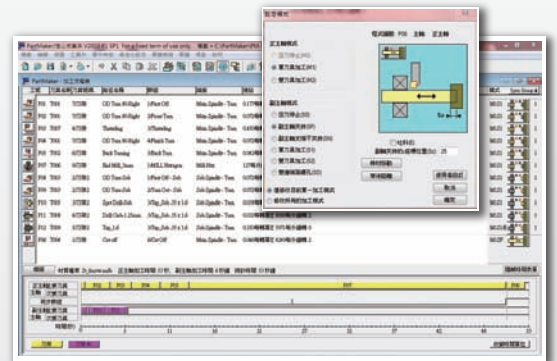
PartMaker

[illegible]

| | | | | | | |
|---|---|---|---|---|---|---|
| F01 | T0# | | OD Turn 80 Right | 1Face Off | Main Spindle - Turn | |
| F02 | T0# | | OD Turn 80 Right | 1Face Turn | Main Spindle - Turn | |
| F03 | T0# | | Threading | 1Threading | Main Spindle - Turn | |
| F04 | T0# | | OD Turn 80 Right | 4Finish Turn | Main Spindle - Turn | |
| F05 | T0# | | Back Turning | 5Back Turn | Main Spindle - Turn | |
| F06 | T0# | | End Mill_6mm | 1MILL Pattern | Mill Pat | |
| F07 | T0# | | OD Turn 80 Right | 1Face Off - Sub | Sub Spindle - Turn | |
| F08 | T0# | | OD Turn 80 Right | 2Face Cut - Sub | Sub Spindle - Turn | |
| F09 | T0# | | Spot Drill_5mm | 3Chg_Sub_5 x 1.0 | Sub Spindle - Turn | |
| F10 | T0# | | Drill Carb 4.10mm | 3Chg_Sub_5 x 1.0 | Sub Spindle - Turn | |
| F11 | T0# | | Tap_5x1 | 3Chg_Sub_5 x 1.0 | Sub Spindle - Turn | |
| F12 | T0# | | Cut off | 6Cut Off | Main Spindle - Turn | |

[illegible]

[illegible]